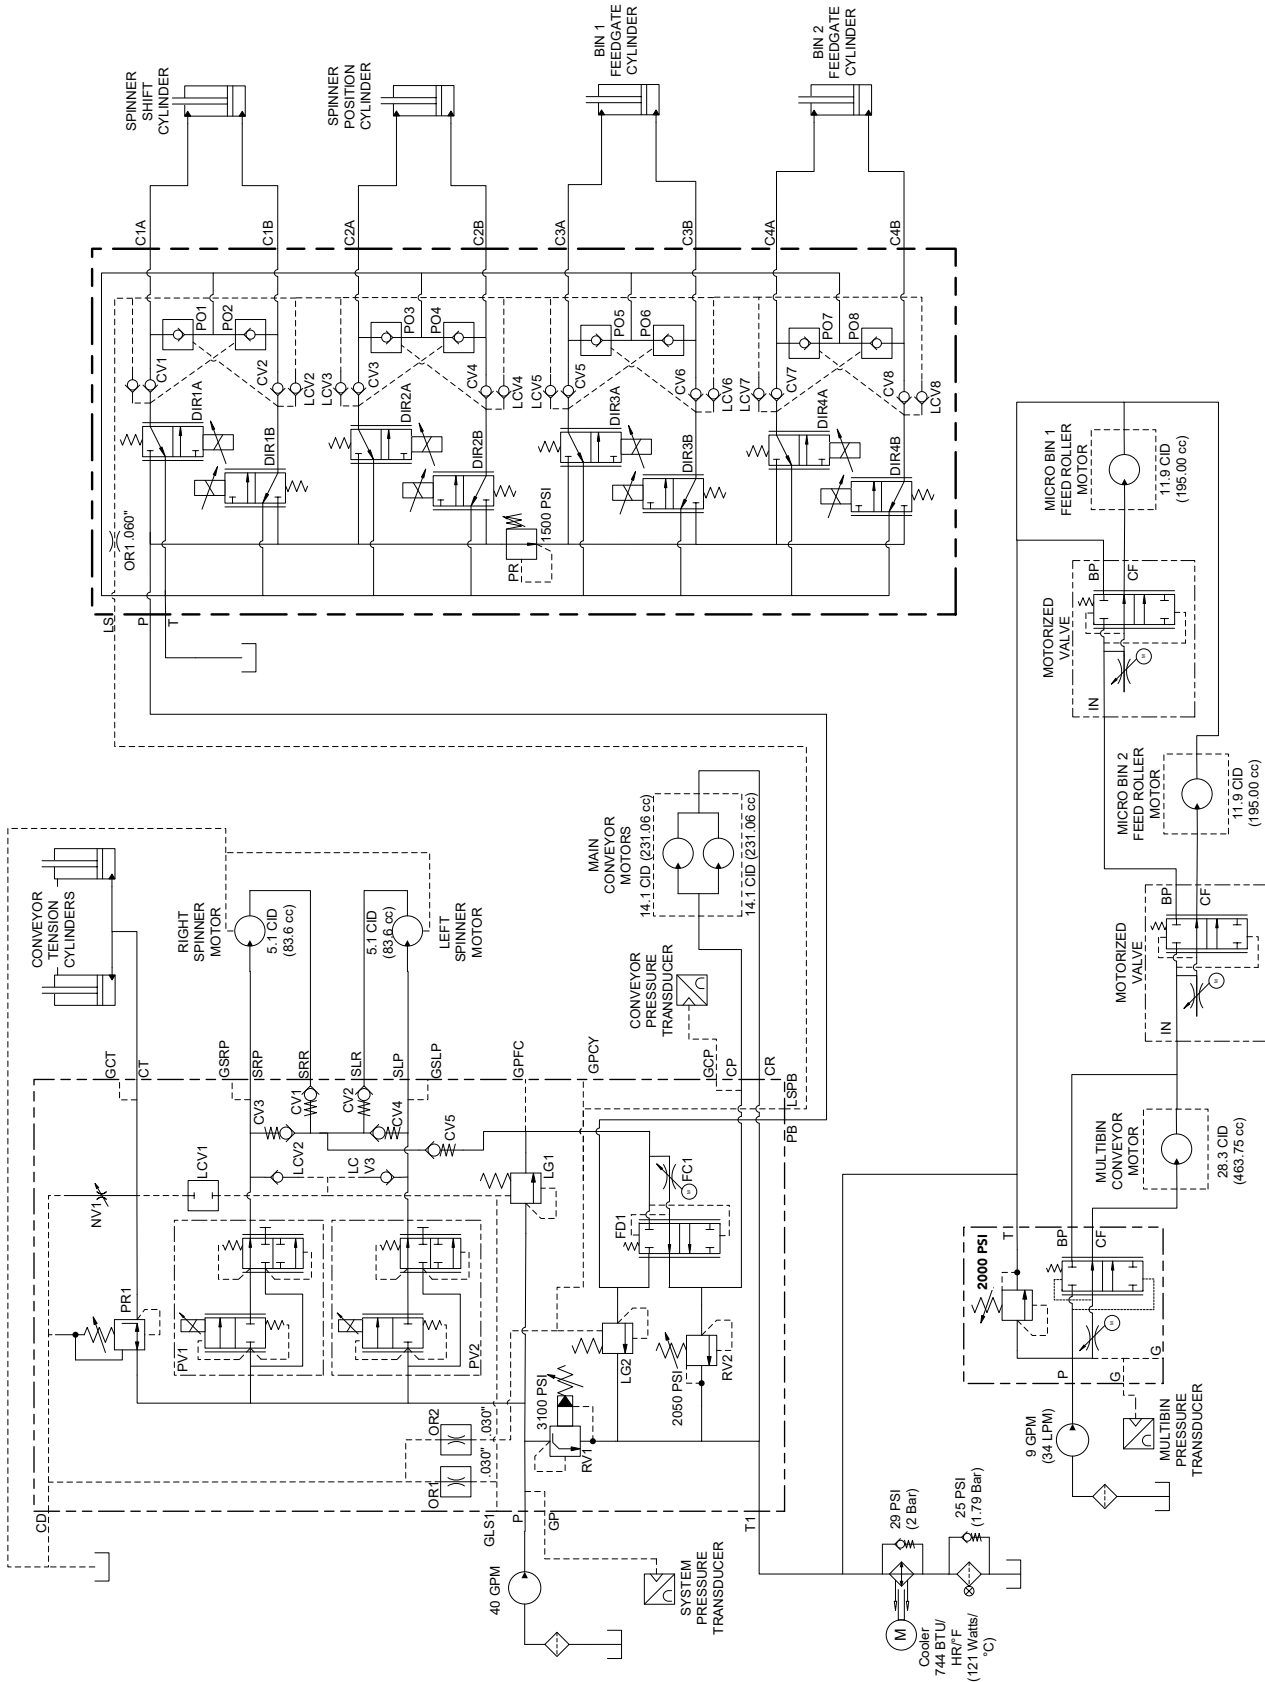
SPINNER SHIFT CYLINDER
SPINNER POSITION CYLINDER
BIN 1 FEEDGATE CYLINDER
BIN 2 FEEDGATE CYLINDER
C1A
C1B
C2A
C2B
C3A
C3B
C4A
C4B
PO1
PO2
PO3
PO4
PO5
PO6
PO7
PO8
CV1
CV2
LCV2
LCV3
CV3
CV4
LCV4
LCV5
CV5
CV6
LCV6
LCV7
CV7
CV8
LCV8
DIR1A
DIR1B
DIR2A
DIR2B
DIR3A
DIR3B
DIR4A
DIR4B
1500 PSI
PR
OR1.060"
LS
P
T
MICRO BIN 1 FEED ROLLER MOTOR
11.9 CID (195.00 cc)
MOTORIZED VALVE
BP
CF
IN
MICRO BIN 2 FEED ROLLER MOTOR
11.9 CID (195.00 cc)
MOTORIZED VALVE
BP
CF
IN
MAIN CONVEYOR MOTORS
14.1 CID (231.06 cc)
14.1 CID (231.06 cc)
CONVEYOR TENSION CYLINDERS
RIGHT SPINNER MOTOR
5.1 CID (83.6 cc)
5.1 CID (83.6 cc)
LEFT SPINNER MOTOR
CONVEYOR PRESSURE TRANSDUCER
GCT
CT
GSRP
SRP
SRR
SLR
SLP
GSLP
GPFC
GPCY
GCP
CP
CR
LSPB
PB
CV3
CV1
CV2
CV4
CV5
LCV2
LC V3
LCV1
NV1
LG1
FC1
FD1
PR1
PV1
PV2
LG2
RV2
2050 PSI
3100 PSI
RV1
OR2
.030"
.030"
OR1
CD
GLS1
P
GP
T1
40 GPM
SYSTEM PRESSURE TRANSDUCER
MULTIBIN CONVEYOR MOTOR
28.3 CID (463.75 cc)
2000 PSI
T
BP
CF
P
G
G
9 GPM (34 LPM)
MULTIBIN PRESSURE TRANSDUCER
29 PSI (2 Bar)
25 PSI (1.79 Bar)
M
Cooler 744 BTU/ HR/°F (121 Watts/ °C)